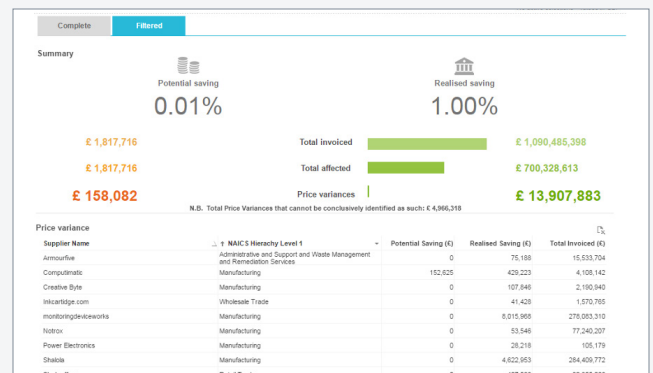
Complete | Filtered

Summary

Potential saving
0.01%

Realised saving
1.00%

£ 1,817,716 | Total invoiced | £ 1,090,485,398

£ 1,817,716 | Total affected | £ 700,328,613

£ 158,082 | Price variances | £ 13,907,883

N.B. Total Price Variances that cannot be conclusively identified as such: £ 4,966,318

Price variance

| Supplier Name | ↑ NAICS Hierachy Level 1 | Potential Saving (£) | Realised Saving (£) | Total Invoiced (£) |
|---|---|---|---|---|
| Armourfive | Administrative and Support and Waste Management and Remediation Services | 0 | 75,188 | 15,533,704 |
| Computmatic | Manufacturing | 152,825 | 429,223 | 4,108,142 |
| Creative Byte | Manufacturing | 0 | 107,646 | 2,190,940 |
| Inkcartidge.com | Wholesale Trade | 0 | 41,428 | 1,570,765 |
| monitoringdeviceworks | Manufacturing | 0 | 5,015,968 | 276,053,310 |
| Notrox | Manufacturing | 0 | 53,546 | 77,240,207 |
| Power Electronics | Manufacturing | 0 | 28,218 | 105,179 |
| Shalola | Manufacturing | 0 | 4,622,953 | 284,409,772 |